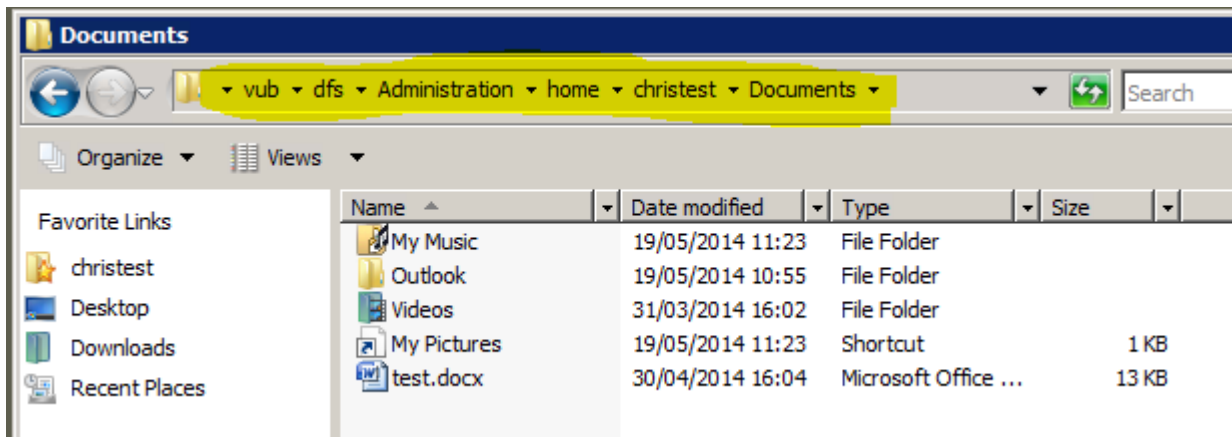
Documents

vub ▸ dfs ▸ Administration ▸ home ▸ christest ▸ Documents

Search

Organize ▾ Views ▾

Favorite Links

christest

Desktop

Downloads

Recent Places

| Name | Date modified | Type | Size |
|---|---|---|---|
| My Music | 19/05/2014 11:23 | File Folder | |
| Outlook | 19/05/2014 10:55 | File Folder | |
| Videos | 31/03/2014 16:02 | File Folder | |
| My Pictures | 19/05/2014 11:23 | Shortcut | 1 KB |
| test.docx | 30/04/2014 16:04 | Microsoft Office ... | 13 KB |